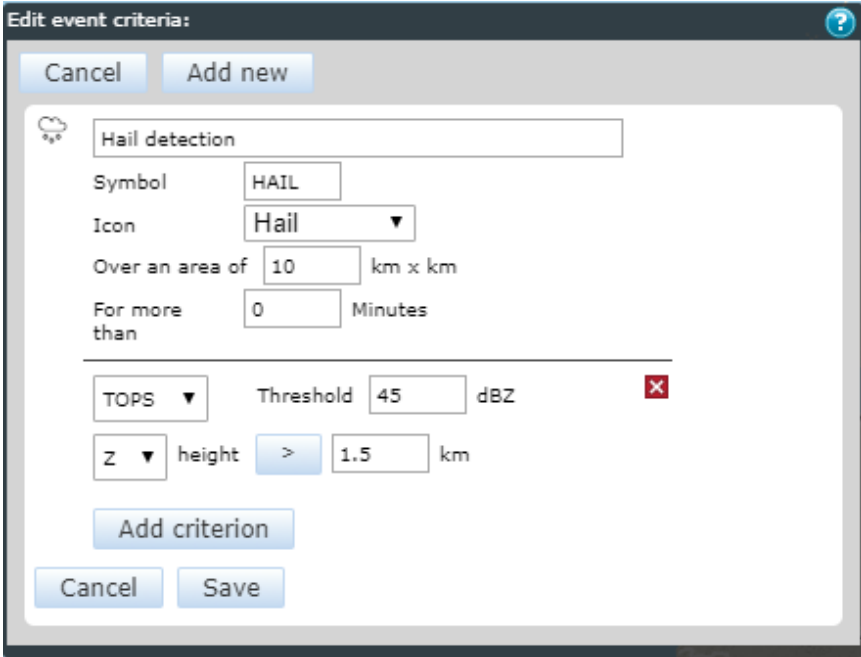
Edit event criteria:
?

Cancel Add new

Hail detection

Symbol HAIL

Icon Hail ▼

Over an area of 10 km x km

For more than 0 Minutes

TOPS ▼ Threshold 45 dBZ

Z ▼ height > 1.5 km

Add criterion

Cancel Save